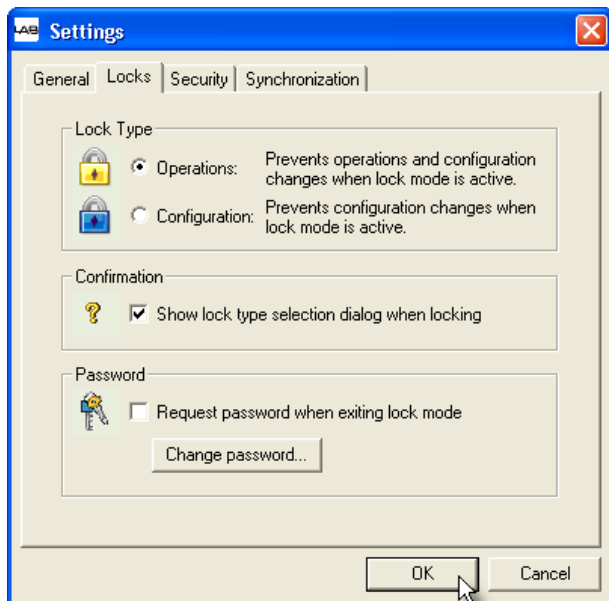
LAB Settings

General | Locks | Security | Synchronization

Lock Type

Operations: Prevents operations and configuration changes when lock mode is active.

Configuration: Prevents configuration changes when lock mode is active.

Confirmation

Show lock type selection dialog when locking

Password

Request password when exiting lock mode

Change password...

OK

Cancel